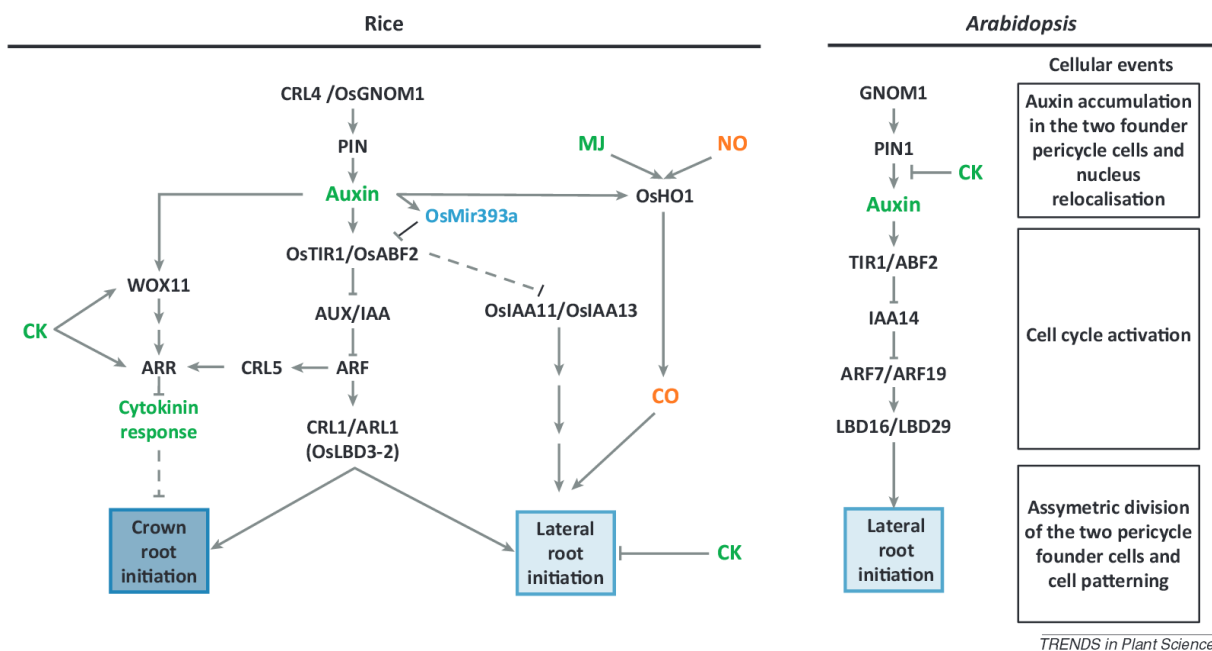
Rice

CRL4 /OsGNOM1

PIN

Auxin

OsMir393a

MJ

NO

OsHO1

WOX11

OsTIR1/OsABF2

CK

AUX/IAA

OsIAA11/OsIAA13

ARR

CRL5

ARF

Cytokinin response

CRL1/ARL1 (OsLBD3-2)

CO

Crown root initiation

Lateral root initiation

CK

Arabidopsis

GNOM1

PIN1

CK

Auxin

TIR1/ABF2

IAA14

ARF7/ARF19

LBD16/LBD29

Lateral root initiation

Cellular events

Auxin accumulation in the two founder pericycle cells and nucleus relocalisation

Cell cycle activation

Assymetric division of the two pericycle founder cells and cell patterning

TRENDS in Plant Science